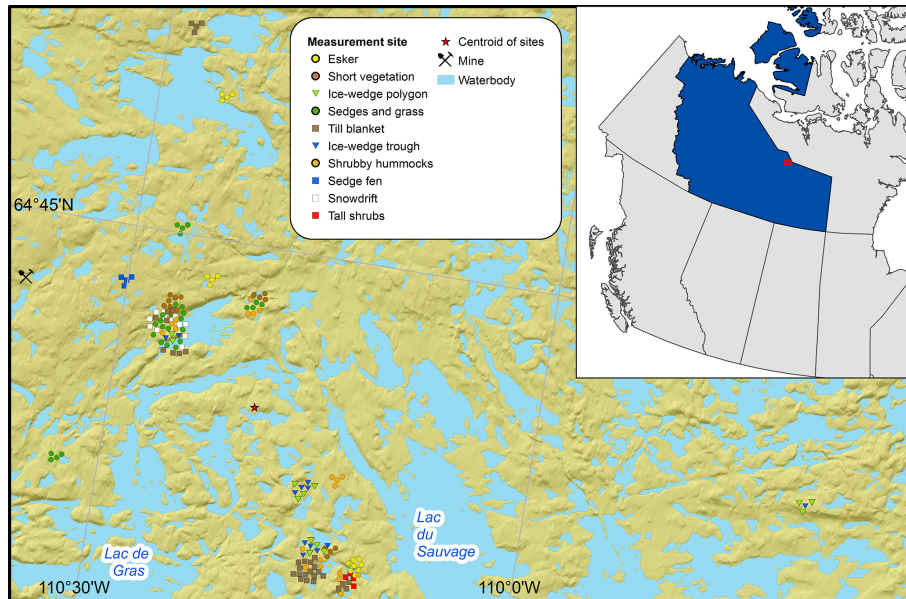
Measurement site
Esker
Short vegetation
Ice-wedge polygon
Sedges and grass
Till blanket
Ice-wedge trough
Shrubby hummocks
Sedge fen
Snowdrift
Tall shrubs

Centroid of sites
Mine
Waterbody

64°45'N

Lac de Gras

Lac du Sauvage

110°30'W

110°0'W